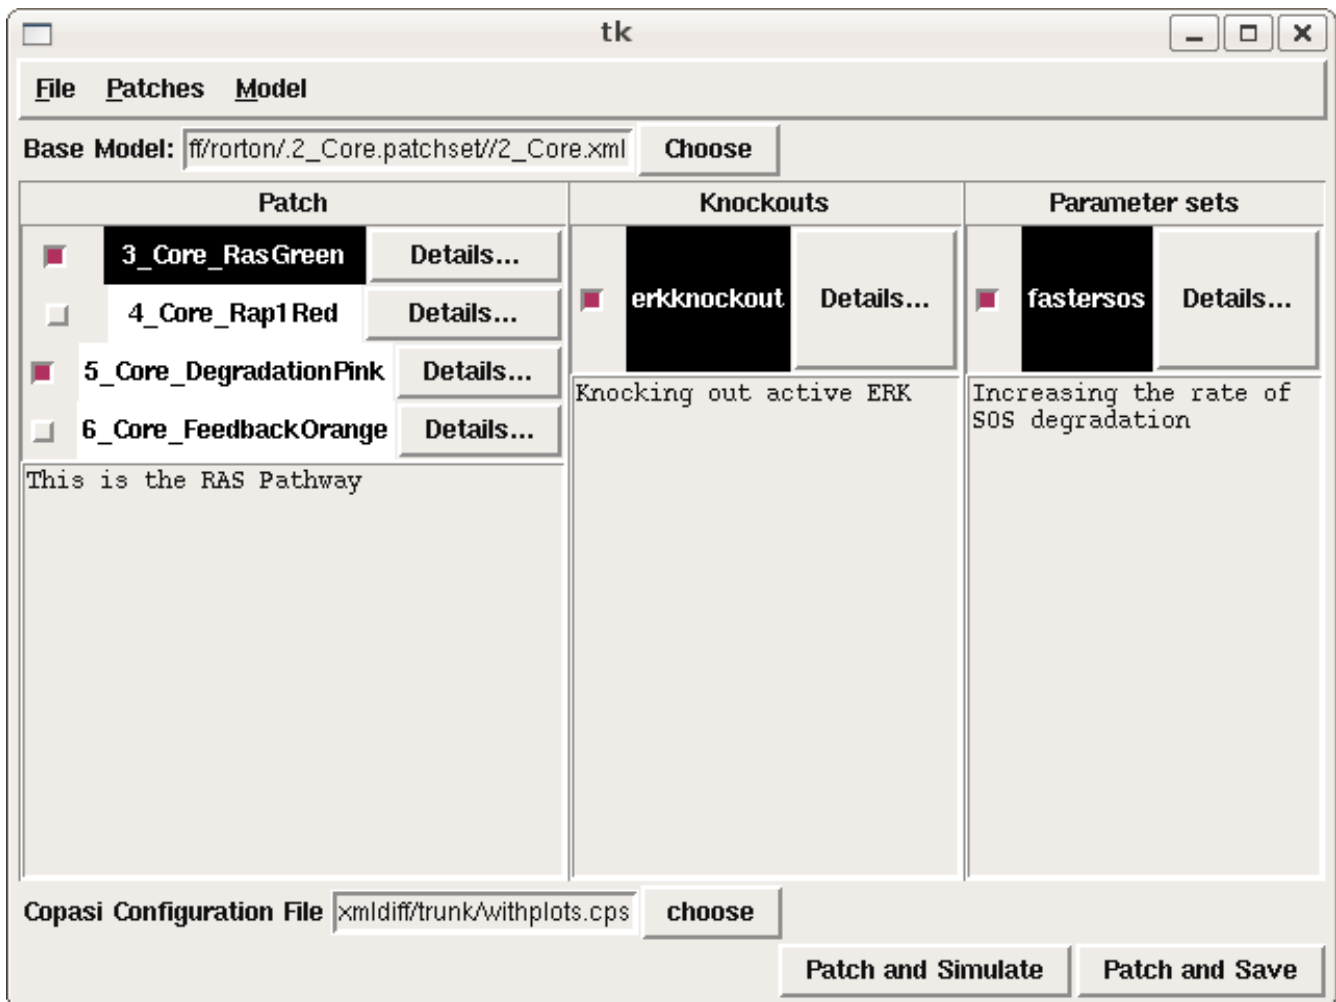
tk

File Patches Model

Base Model: ff/rorton/.2_Core.patchset//2_Core.xml Choose

Patch

3_Core_RasGreen Details...

4_Core_Rap1Red Details...

5_Core_DegradationPink Details...

6_Core_FeedbackOrange Details...

This is the RAS Pathway

Knockouts

erkknockout Details...

Knocking out active ERK

Parameter sets

fastersos Details...

Increasing the rate of SOS degradation

Copasi Configuration File xmldiff/trunk/withplots.cps choose

Patch and Simulate Patch and Save